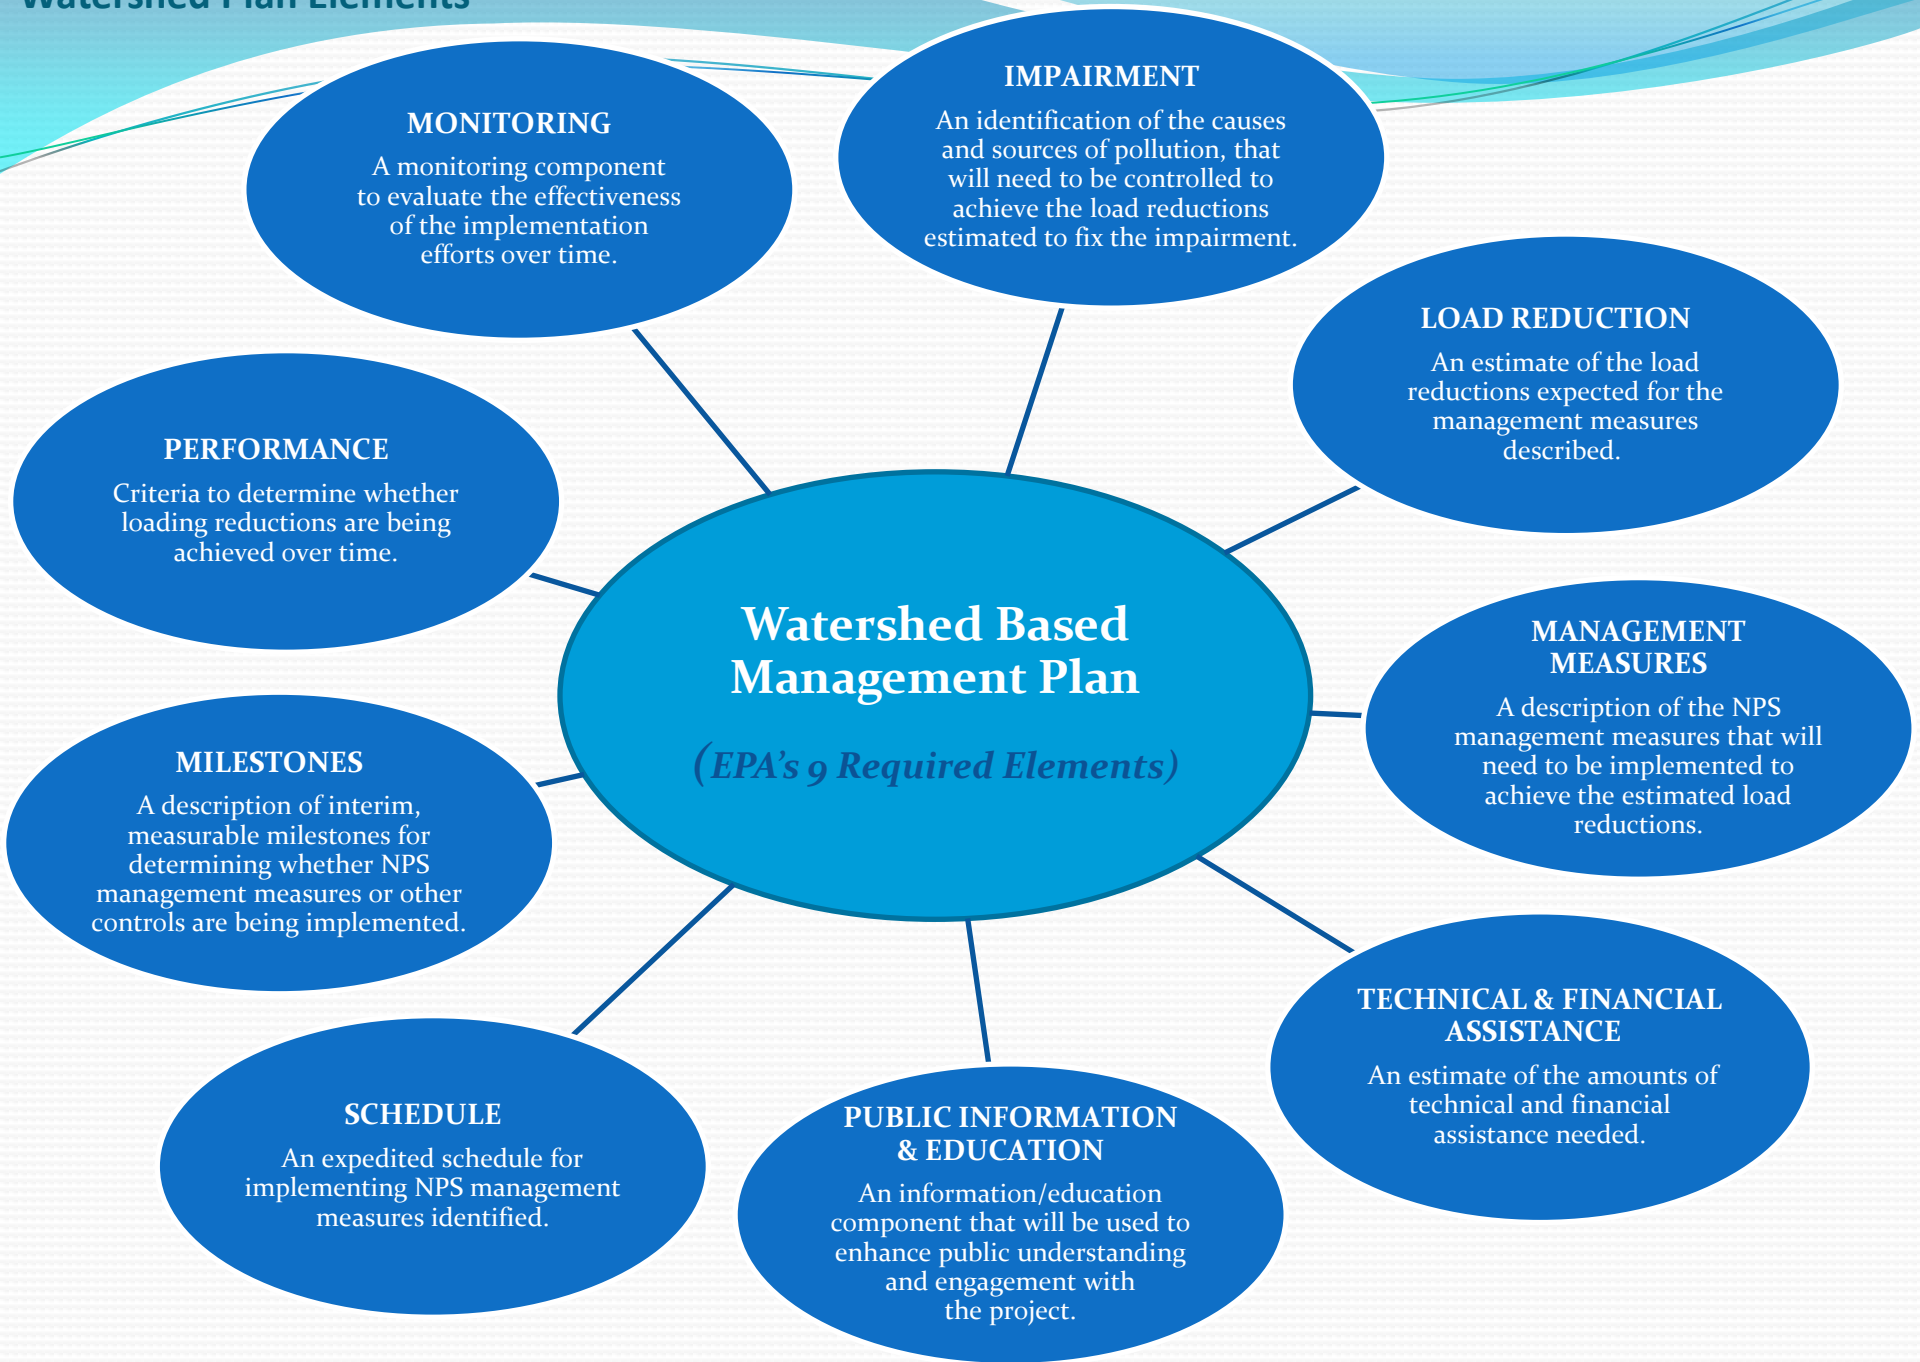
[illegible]

MONITORING
A monitoring component to evaluate the effectiveness of the implementation efforts over time.

IMPAIRMENT
An identification of the causes and sources of pollution, that will need to be controlled to achieve the load reductions estimated to fix the impairment.

LOAD REDUCTION
An estimate of the load reductions expected for the management measures described.

PERFORMANCE
Criteria to determine whether loading reductions are being achieved over time.

Watershed Based Management Plan
(EPA's 9 Required Elements)

MANAGEMENT MEASURES
A description of the NPS management measures that will need to be implemented to achieve the estimated load reductions.

MILESTONES
A description of interim, measurable milestones for determining whether NPS management measures or other controls are being implemented.

TECHNICAL & FINANCIAL ASSISTANCE
An estimate of the amounts of technical and financial assistance needed.

SCHEDULE
An expedited schedule for implementing NPS management measures identified.

PUBLIC INFORMATION & EDUCATION
An information/education component that will be used to enhance public understanding and engagement with the project.